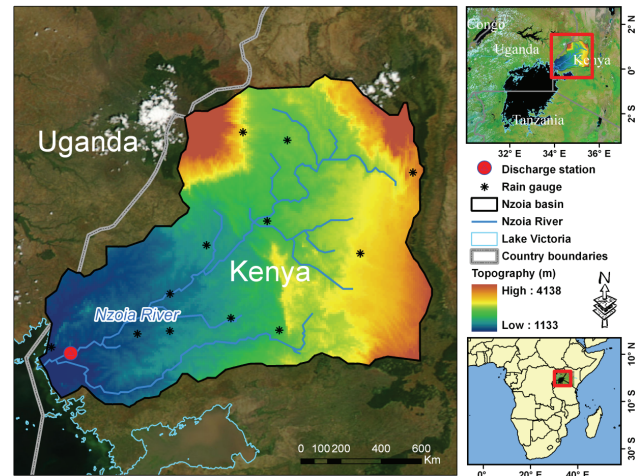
Uganda

Kenya

Nzoia River

0 100 200 400 600 Km

Congo
Uganda
Kenya
Tanzania
2° N
0°
2° S
32° E 34° E 36° E

Discharge station
Rain gauge
Nzoia basin
Nzoia River
Lake Victoria
Country boundaries
Topography (m)
High : 4138
Low : 1133

N

10° N
0°
10° S
20° S
30° S
0° 20° E 40° E